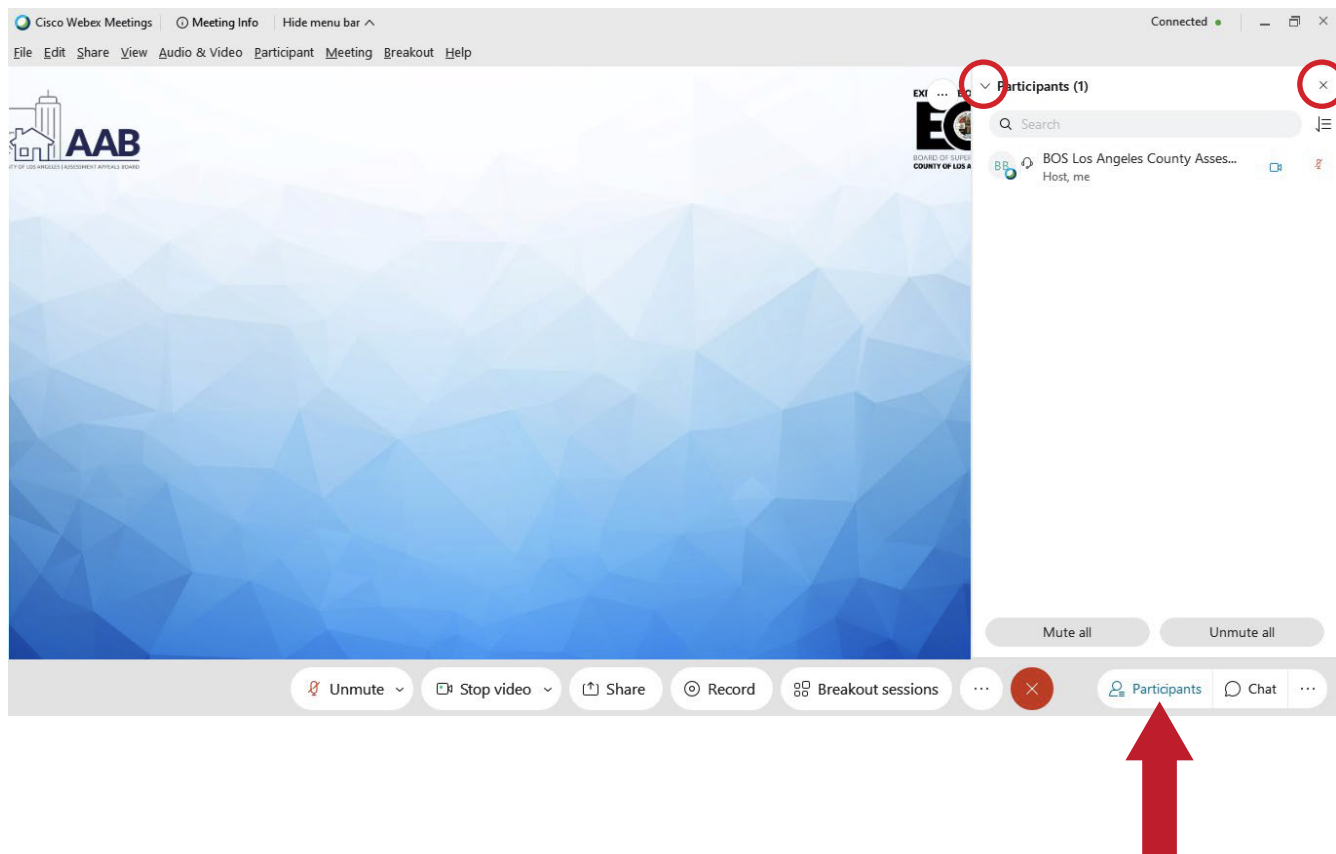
Cisco Webex Meetings | Meeting Info | Hide menu bar ^

Connected

File Edit Share View Audio & Video Participant Meeting Breakout Help

AAB
COUNTY OF LOS ANGELES | ASSESSMENT APPEALS BOARD

EX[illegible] ... EO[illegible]
EO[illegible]
BOARD OF SUPER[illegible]
COUNTY OF LOS A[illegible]

Participants (1)

Search

BB BOS Los Angeles County Asses...
Host, me

Mute all
Unmute all

Unmute
Stop video
Share
Record
Breakout sessions
...
Participants
Chat
...